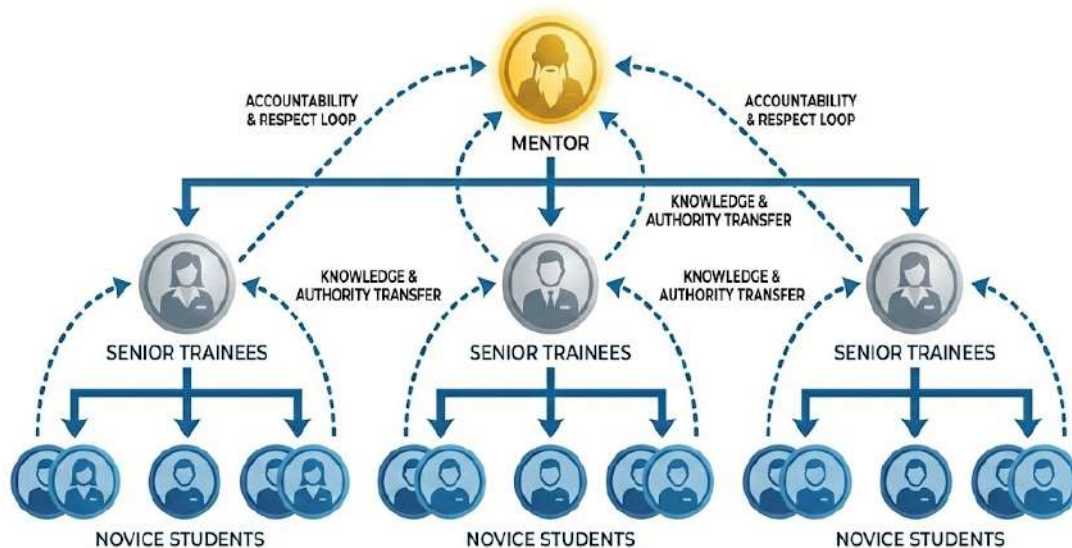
ACCOUNTABILITY & RESPECT LOOP

MENTOR

ACCOUNTABILITY & RESPECT LOOP

KNOWLEDGE & AUTHORITY TRANSFER

KNOWLEDGE & AUTHORITY TRANSFER

KNOWLEDGE & AUTHORITY TRANSFER

SENIOR TRAINEES

SENIOR TRAINEES

SENIOR TRAINEES

NOVICE STUDENTS

NOVICE STUDENTS

NOVICE STUDENTS